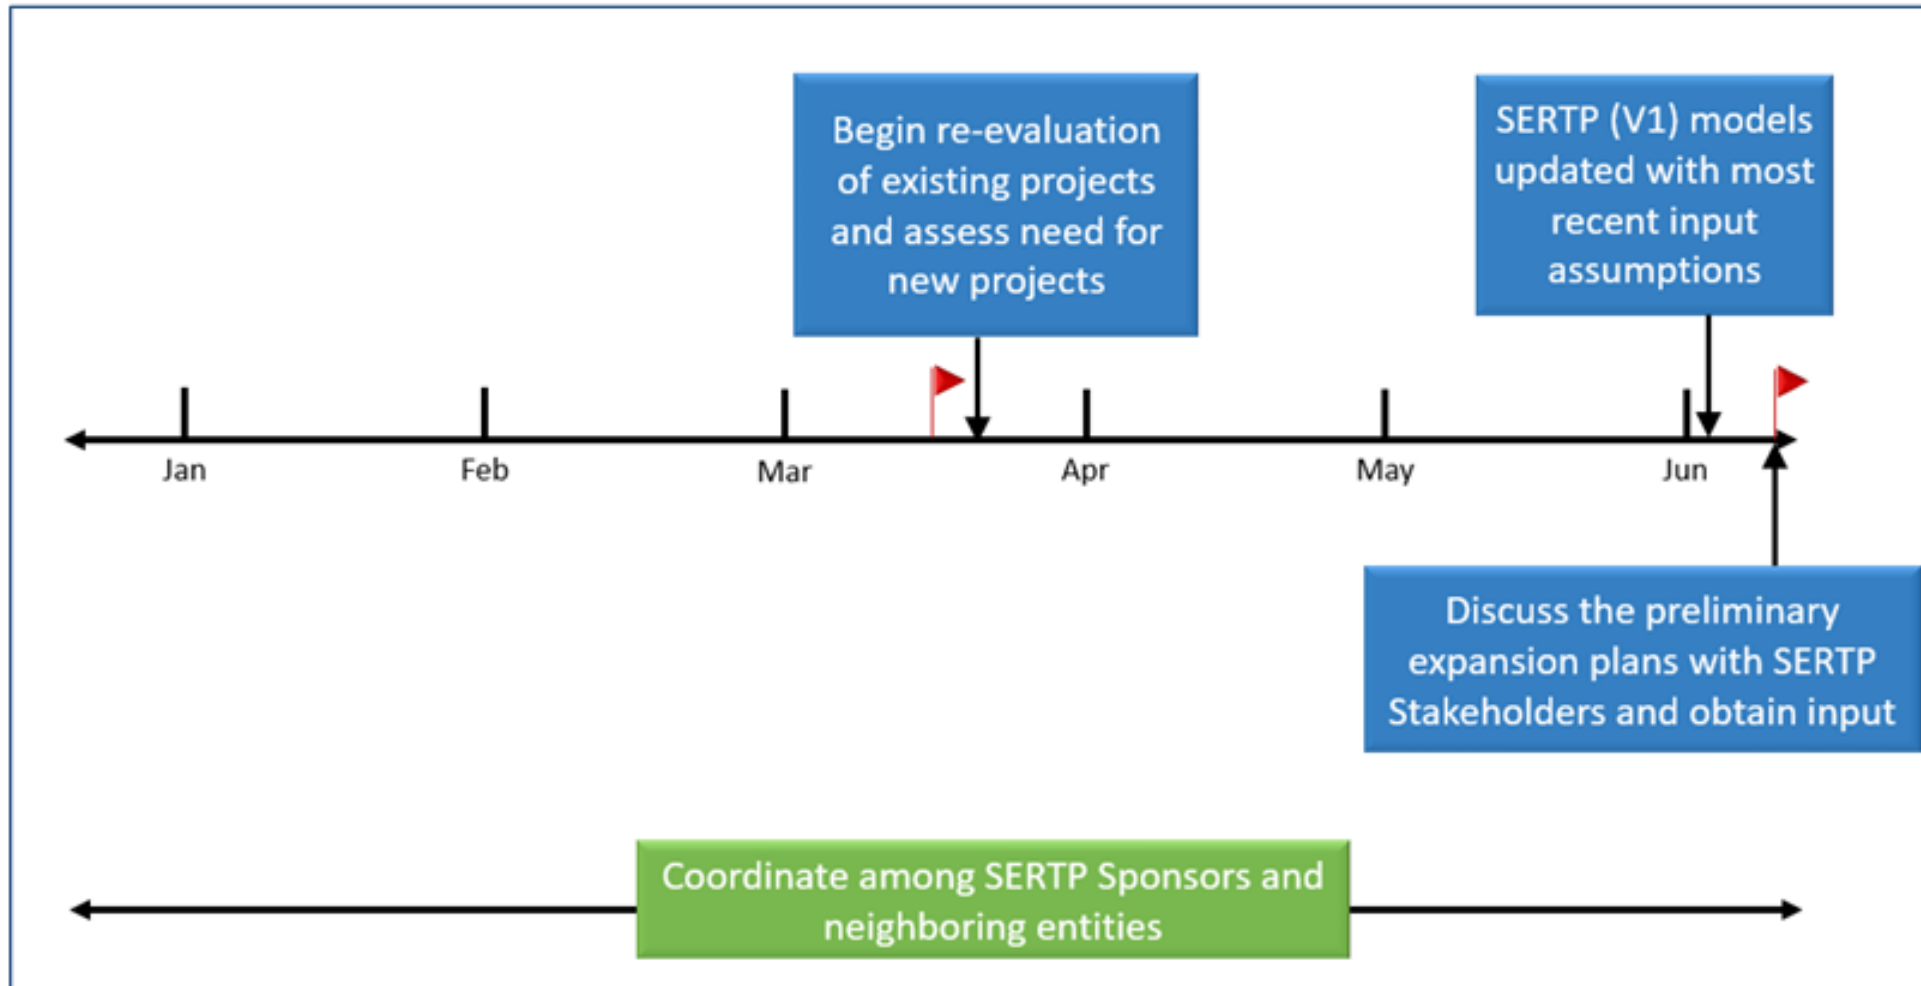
Begin re-evaluation of existing projects and assess need for new projects

SERTP (V1) models updated with most recent input assumptions

Jan

Feb

Mar

Apr

May

Jun

Discuss the preliminary expansion plans with SERTP Stakeholders and obtain input

Coordinate among SERTP Sponsors and neighboring entities